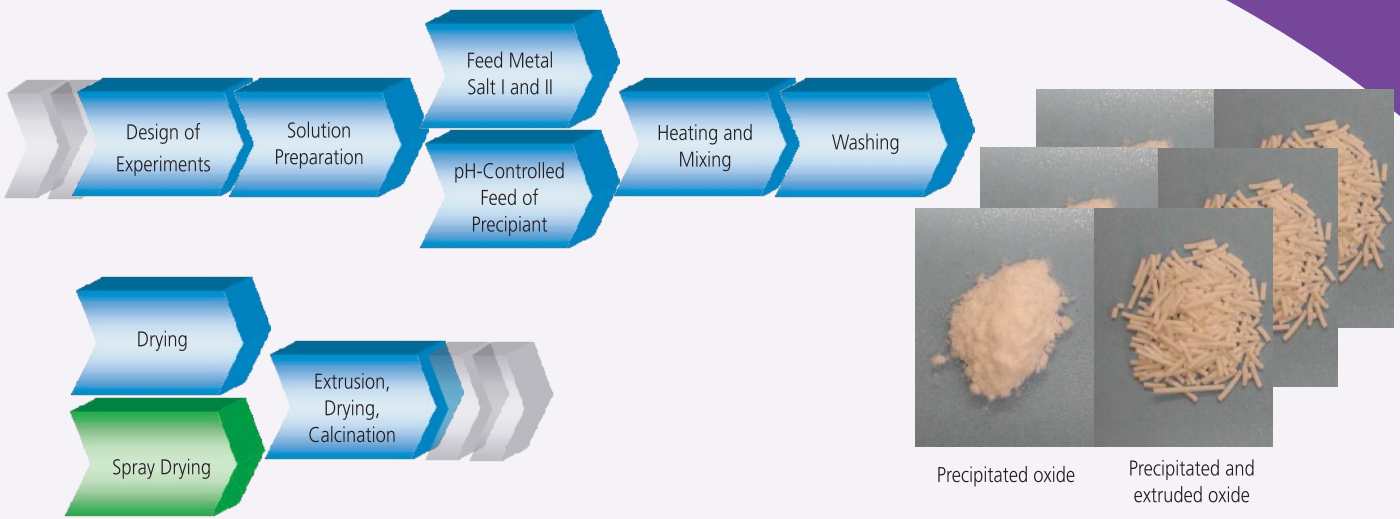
Design of Experiments

Solution Preparation

Feed Metal Salt I and II

pH-Controlled Feed of Precipiant

Heating and Mixing

Washing

Drying

Spray Drying

Extrusion, Drying, Calcination

Precipitated oxide

Precipitated and extruded oxide